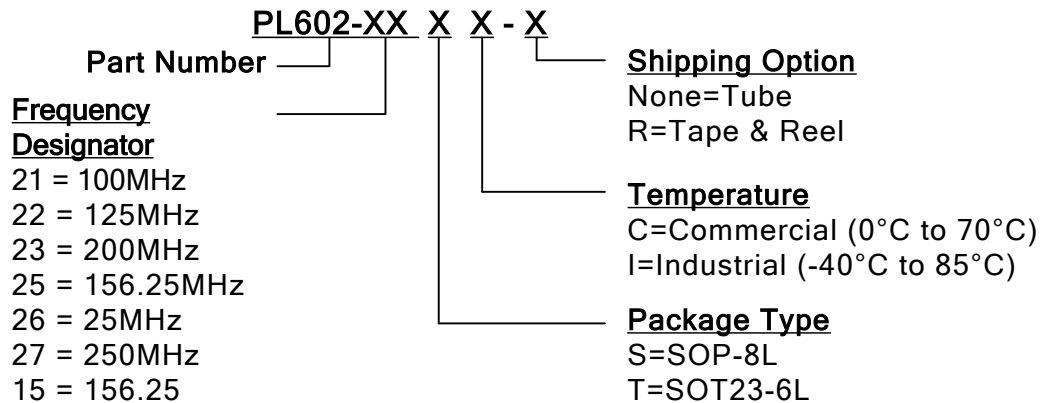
PL602-XX X X - X

Part Number

Frequency Designator
21 = 100MHz
22 = 125MHz
23 = 200MHz
25 = 156.25MHz
26 = 25MHz
27 = 250MHz
15 = 156.25

Shipping Option
None=Tube
R=Tape & Reel

Temperature
C=Commercial (0°C to 70°C)
I=Industrial (-40°C to 85°C)

Package Type
S=SOP-8L
T=SOT23-6L